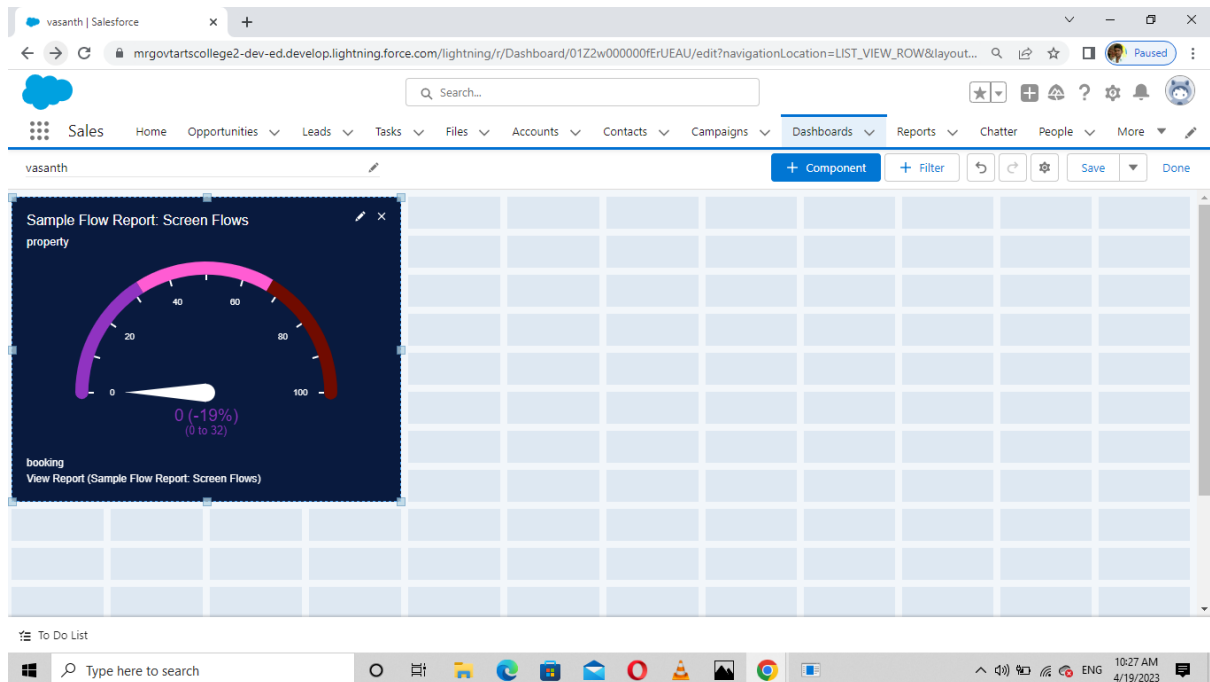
vasanth | Salesforce

mrgovtartscollege2-dev-ed.develop.lightning.force.com/lightning/r/Dashboard/01Z2w000000fErUEAU/edit?navigationLocation=LIST_VIEW_ROW&layout...

Paused

Search...

Sales Home Opportunities Leads Tasks Files Accounts Contacts Campaigns Dashboards Reports Chatter People More

vasanth

+ Component + Filter Save Done

Sample Flow Report: Screen Flows
property

0 20 40 60 80 100

0 (-19%)
(0 to 32)

booking
View Report (Sample Flow Report: Screen Flows)

To Do List

Type here to search

ENG 10:27 AM 4/19/2023